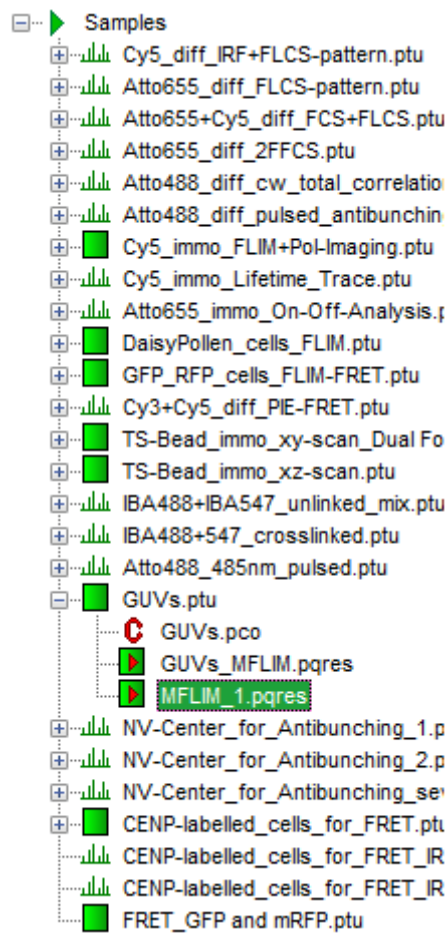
Samples
Cy5_diff_IRF+FLCS-pattern.ptu
Atto655_diff_FLCS-pattern.ptu
Atto655+Cy5_diff_FCS+FLCS.ptu
Atto655_diff_2FFCS.ptu
Atto488_diff_cw_total_correlatio
Atto488_diff_pulsed_antibunchin
Cy5_immo_FLIM+Pol-Imaging.ptu
Cy5_immo_Lifetime_Trace.ptu
Atto655_immo_On-Off-Analysis.
DaisyPollen_cells_FLIM.ptu
GFP_RFP_cells_FLIM-FRET.ptu
Cy3+Cy5_diff_PIE-FRET.ptu
TS-Bead_immo_xy-scan_Dual Fo
TS-Bead_immo_xz-scan.ptu
IBA488+IBA547_unlinked_mix.ptu
IBA488+547_crosslinked.ptu
Atto488_485nm_pulsed.ptu
GUVs.ptu
GUVs.pco
GUVs_MFLIM.pqres
MFLIM_1.pqres
NV-Center_for_Antibunching_1.p
NV-Center_for_Antibunching_2.p
NV-Center_for_Antibunching_se
CENP-labelled_cells_for_FRET.ptu
CENP-labelled_cells_for_FRET_IR
CENP-labelled_cells_for_FRET_IR
FRET_GFP and mRFP.ptu